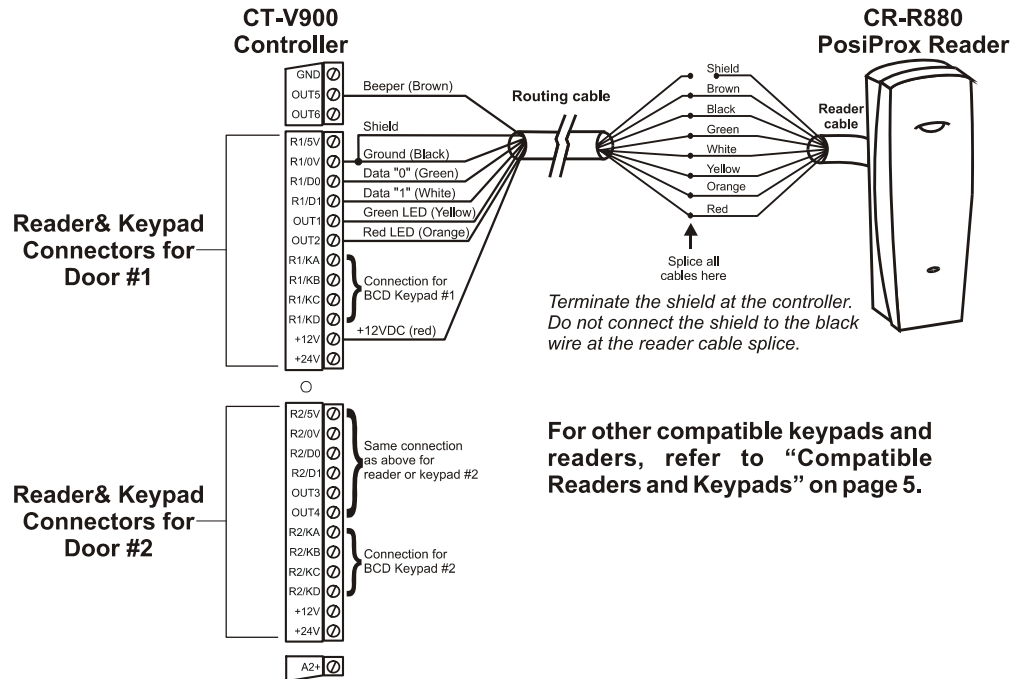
CT-V900
Controller

CR-R880
PosiProx Reader

GND
OUT5
OUT6
Beeper (Brown)

Routing cable

R1/5V
R1/0V
R1/D0
R1/D1
OUT1
OUT2
R1/KA
R1/KB
R1/KC
R1/KD
+12V
+24V

Shield
Ground (Black)
Data "0" (Green)
Data "1" (White)
Green LED (Yellow)
Red LED (Orange)
Connection for BCD Keypad #1
+12VDC (red)

Shield
Brown
Black
Green
White
Yellow
Orange
Red

Reader cable

Splice all cables here

Reader& Keypad Connectors for Door #1

Terminate the shield at the controller. Do not connect the shield to the black wire at the reader cable splice.

R2/5V
R2/0V
R2/D0
R2/D1
OUT3
OUT4
R2/KA
R2/KB
R2/KC
R2/KD
+12V
+24V

Same connection as above for reader or keypad #2

Connection for BCD Keypad #2

Reader& Keypad Connectors for Door #2

For other compatible keypads and readers, refer to "Compatible Readers and Keypads" on page 5.

A2+